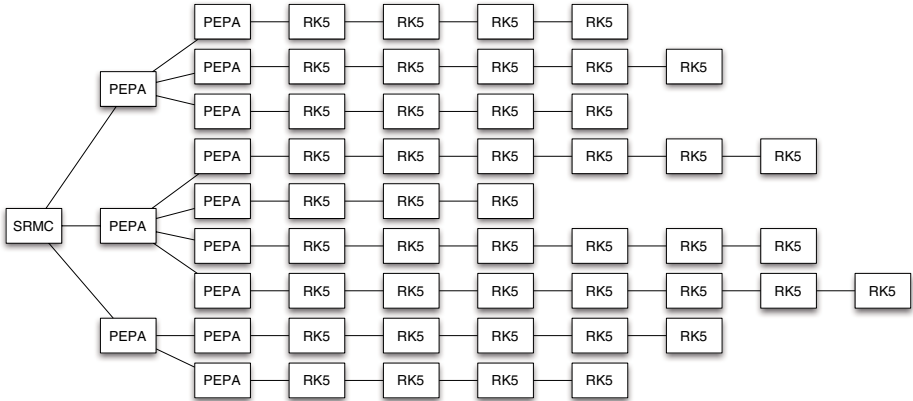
SRMC

PEPA

PEPA RK5 RK5 RK5 RK5
PEPA RK5 RK5 RK5 RK5 RK5
PEPA RK5 RK5 RK5 RK5

PEPA

PEPA RK5 RK5 RK5 RK5 RK5 RK5
PEPA RK5 RK5 RK5
PEPA RK5 RK5 RK5 RK5 RK5 RK5
PEPA RK5 RK5 RK5 RK5 RK5 RK5 RK5

PEPA

PEPA RK5 RK5 RK5 RK5 RK5
PEPA RK5 RK5 RK5 RK5